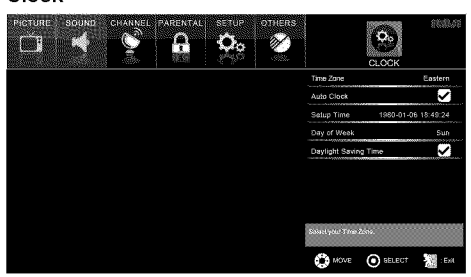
Clock

PICTURE SOUND CHANNEL PARENTAL SETUP OTHERS

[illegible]

CLOCK

Time Zone Eastern

Auto Clock

Setup Time 1980-01-06 18:49:24

Day of Week Sun

Daylight Saving Time

Select your Time Zone.

MOVE SELECT Exit